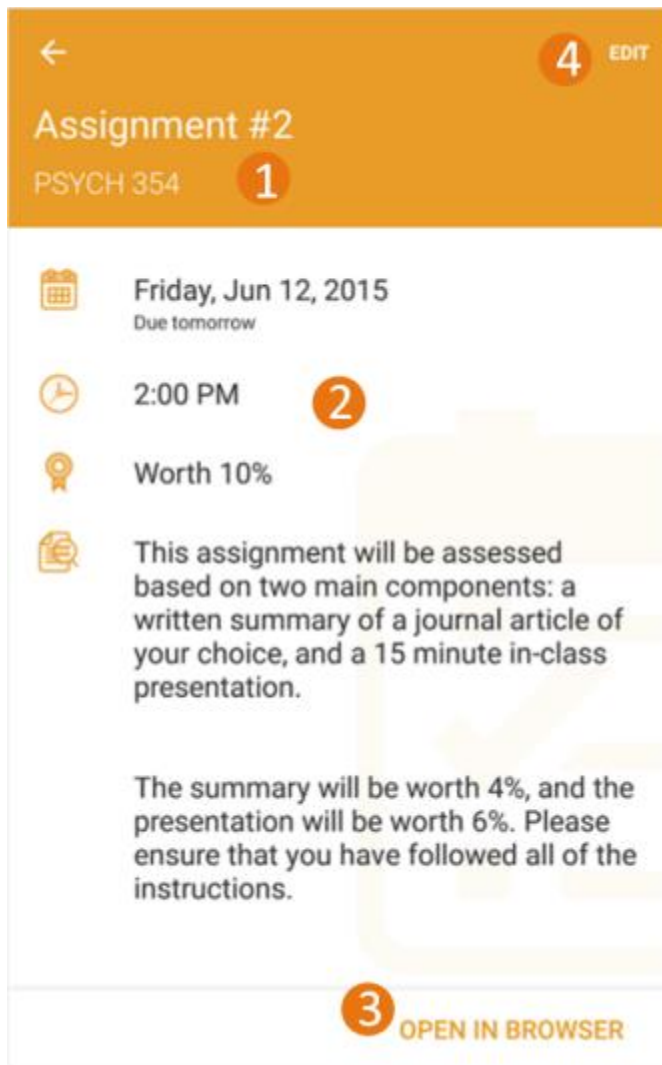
4 EDIT

Assignment #2

PSYCH 354 1

Friday, Jun 12, 2015
Due tomorrow

2:00 PM 2

Worth 10%

This assignment will be assessed based on two main components: a written summary of a journal article of your choice, and a 15 minute in-class presentation.

The summary will be worth 4%, and the presentation will be worth 6%. Please ensure that you have followed all of the instructions.

3 OPEN IN BROWSER